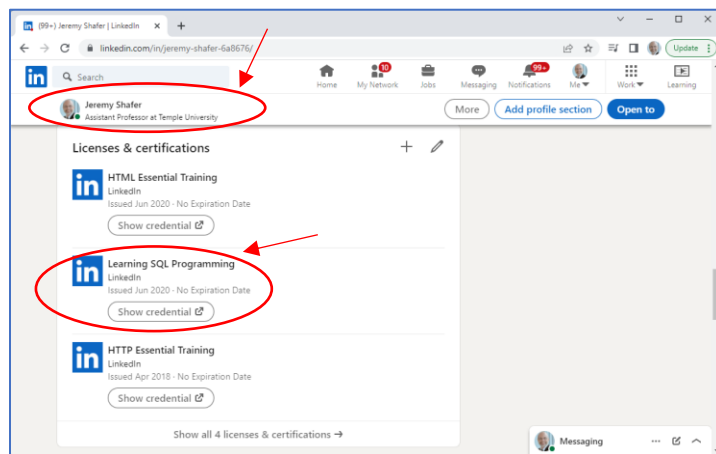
(99+) Jeremy Shafer | LinkedIn

linkedin.com/in/jeremy-shafer-6a8676/

Update

Search

Home

10
My Network

Jobs

Messaging

99+
Notifications

Me

Work

Learning

Jeremy Shafer
Assistant Professor at Temple University

More

Add profile section

Open to

Licenses & certifications

HTML Essential Training
LinkedIn
Issued Jun 2020 · No Expiration Date

Show credential

Learning SQL Programming
LinkedIn
Issued Jun 2020 · No Expiration Date

Show credential

HTTP Essential Training
LinkedIn
Issued Apr 2018 · No Expiration Date

Show credential

Show all 4 licenses & certifications →

Messaging